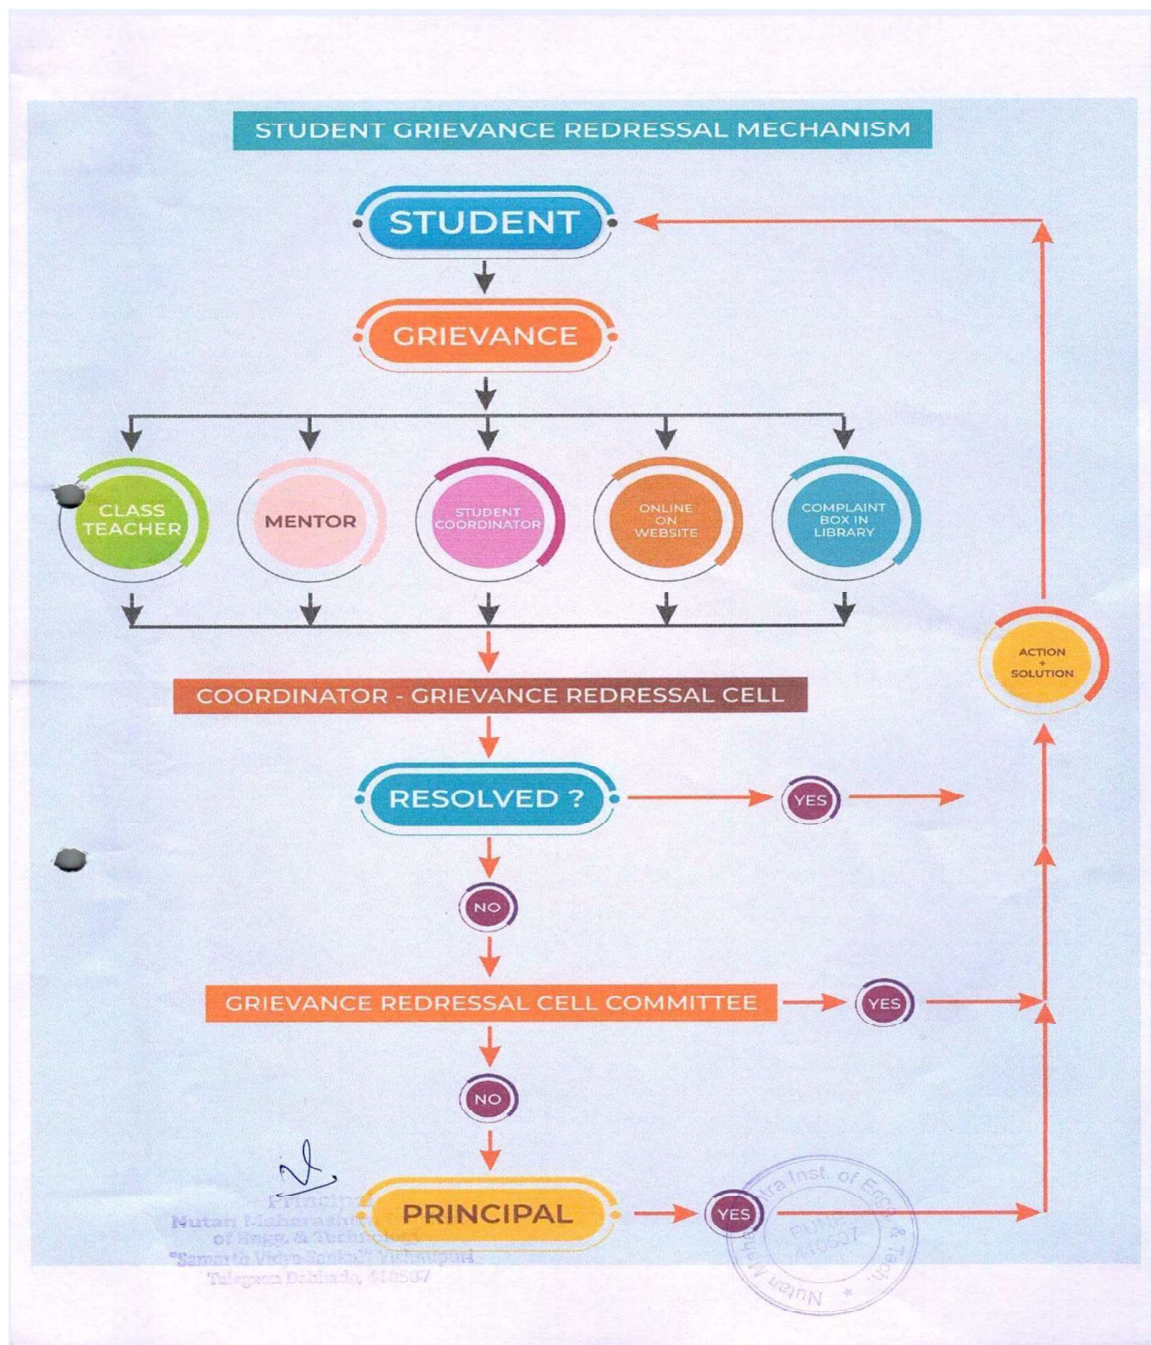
STUDENT GRIEVANCE REDRESSAL MECHANISM

STUDENT

GRIEVANCE

CLASS TEACHER

MENTOR

STUDENT COORDINATOR

ONLINE ON WEBSITE

COMPLAINT BOX IN LIBRARY

COORDINATOR - GRIEVANCE REDRESSAL CELL

RESOLVED ?

YES

ACTION + SOLUTION

NO

GRIEVANCE REDRESSAL CELL COMMITTEE

YES

NO

PRINCIPAL

YES

Principal
Nutan Maharashtra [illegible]
of Engg. & Technology
"Samarth Vidya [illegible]
Talegaon Dabhade, 410507

Nutan Maharashtra Inst. of Engg. & Tech.
PUNE
410507